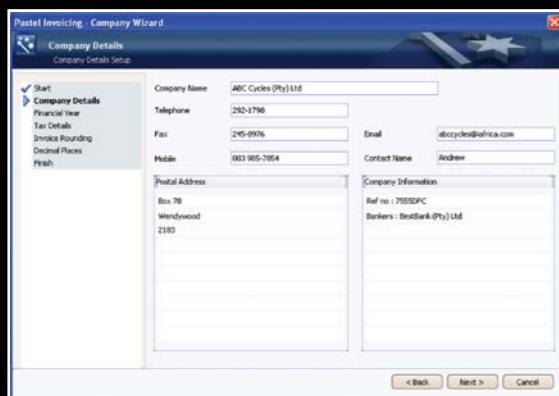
Pastel Invoicing - Company Wizard

Company Details
Company Details Setup

Start
Company Details
Financial Year
Tax Details
Invoice Rounding
Decimal Places
Finish

Company Name ABC Cycles (Pty) Ltd
Telephone 292-1798
Fax 245-8976
Email abccycles@iafrica.com
Mobile 083 985-7854
Contact Name Andrew

Postal Address
Box 78
Wendywood
2183

Company Information
Ref no : 755SDFC
Bankers : BestBank (Pty) Ltd

< Back Next > Cancel